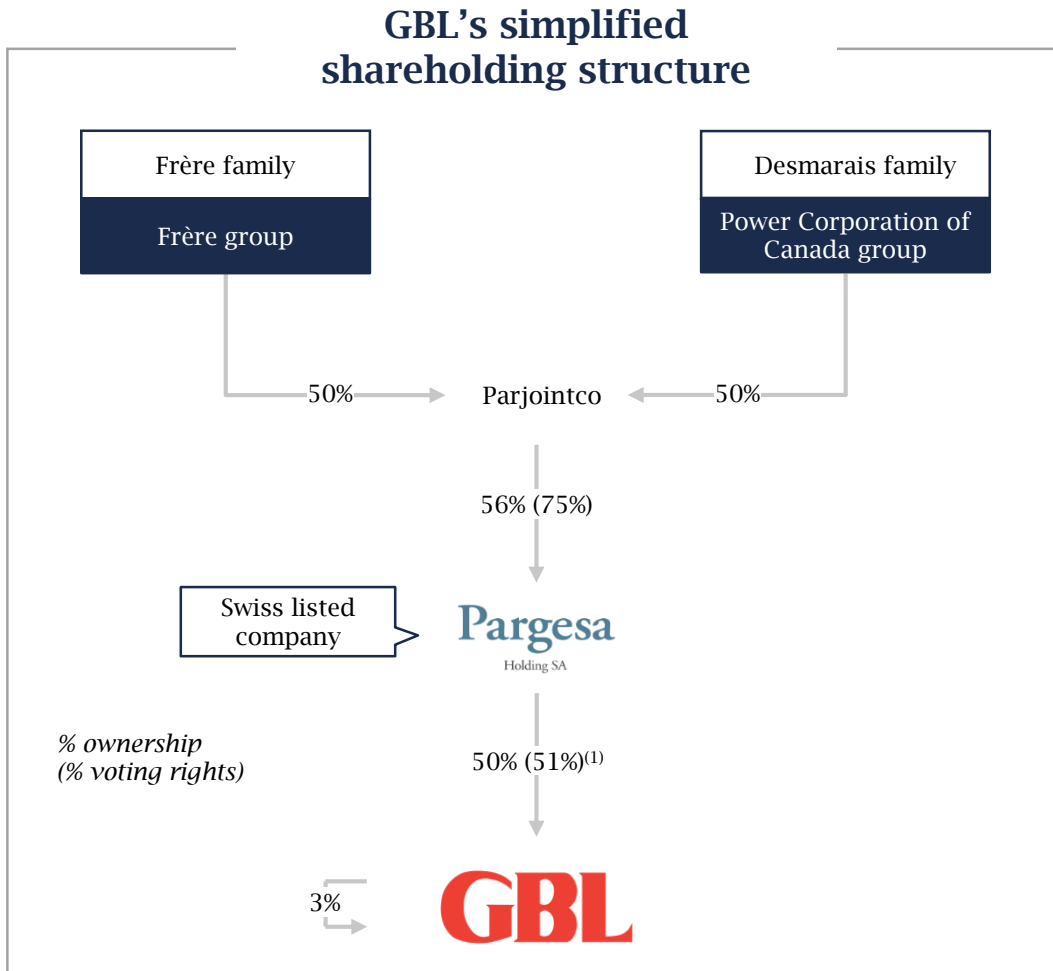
GBL’s simplified shareholding structure

Frère family

Frère group

Desmarais family

Power Corporation of Canada group

50%

Parjointco

50%

56% (75%)

Swiss listed company

Pargesa
Holding SA

% ownership
(% voting rights)

50% (51%)$^{(1)}$

3%

GBL